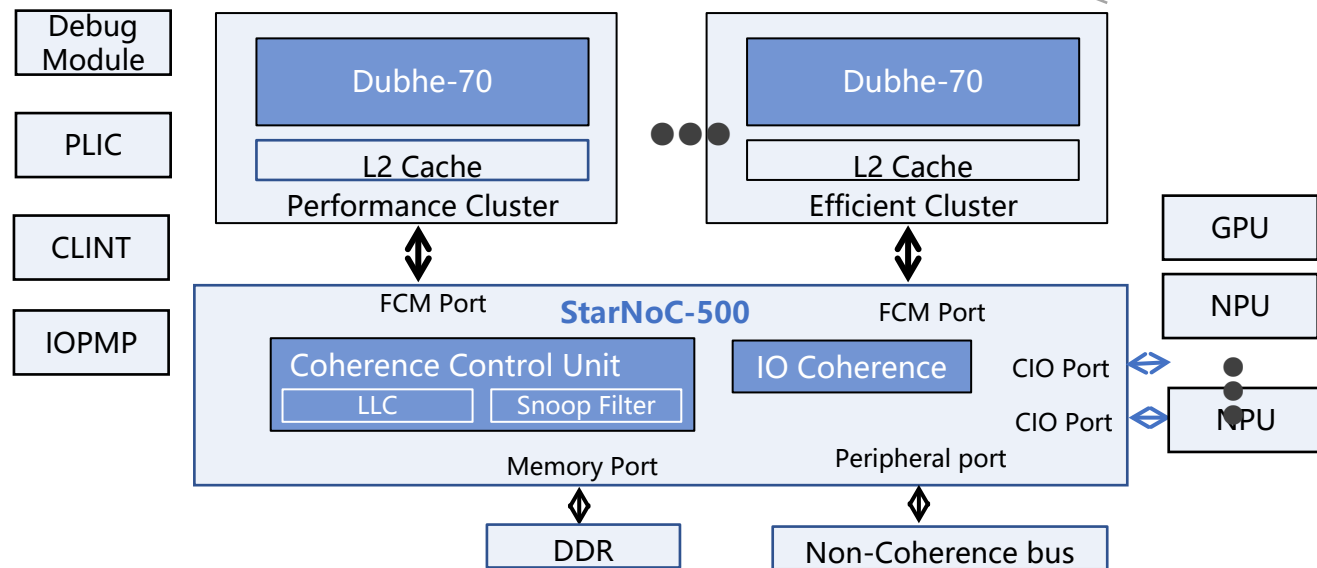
Debug Module

PLIC

CLINT

IOPMP

Dubhe-70

L2 Cache

Performance Cluster

Dubhe-70

L2 Cache

Efficient Cluster

GPU

NPU

FCM Port

StarNoC-500

FCM Port

Coherence Control Unit

LLC

Snoop Filter

IO Coherence

CIO Port

CIO Port

NPU

Memory Port

Peripheral port

DDR

Non-Coherence bus